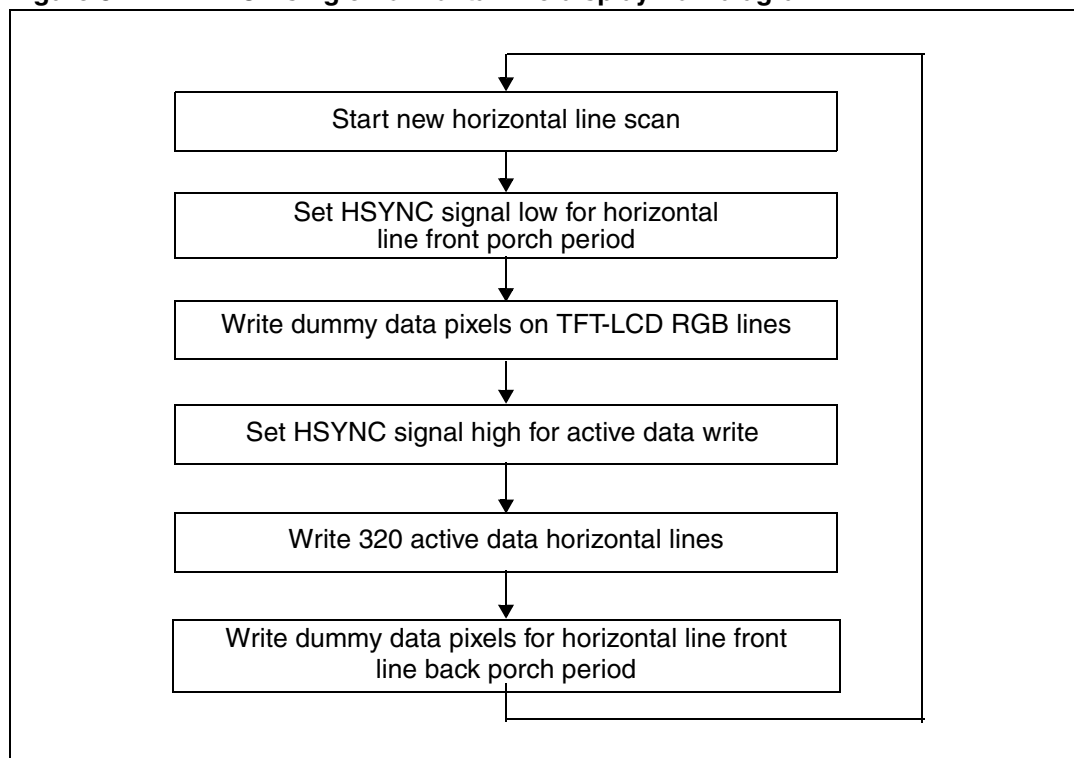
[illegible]

Start new horizontal line scan

Set HSYNC signal low for horizontal line front porch period

Write dummy data pixels on TFT-LCD RGB lines

Set HSYNC signal high for active data write

Write 320 active data horizontal lines

Write dummy data pixels for horizontal line front line back porch period